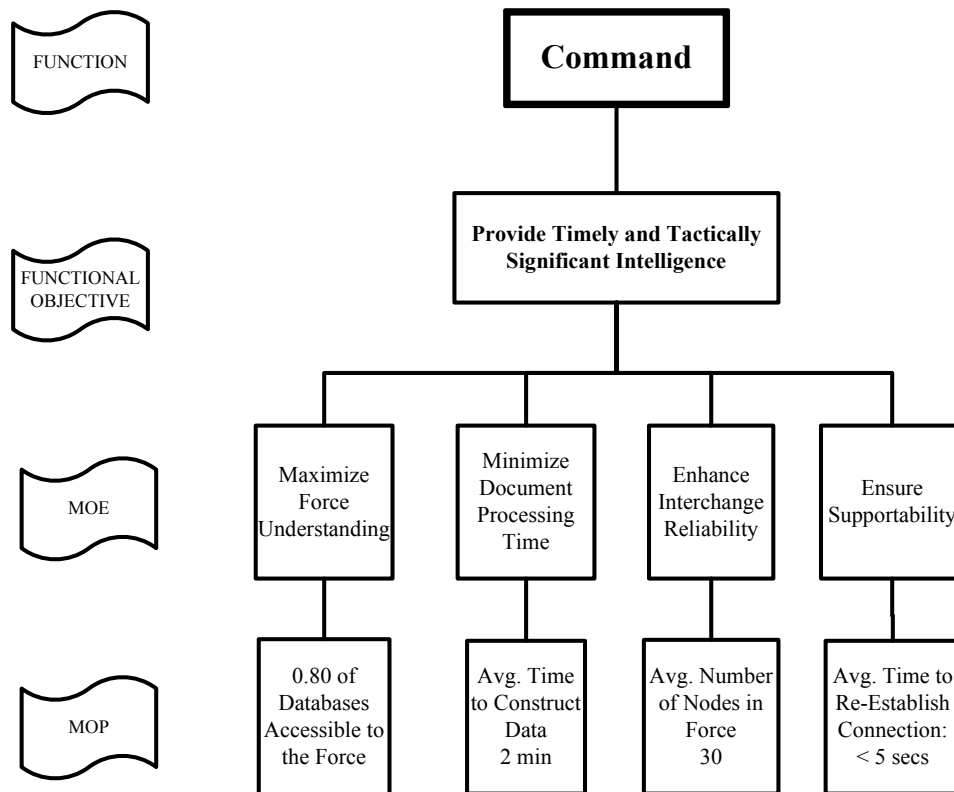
FUNCTION

Command

FUNCTIONAL OBJECTIVE

Provide Timely and Tactically Significant Intelligence

MOE

Maximize Force Understanding

Minimize Document Processing Time

Enhance Interchange Reliability

Ensure Supportability

MOP

0.80 of Databases Accessible to the Force

Avg. Time to Construct Data 2 min

Avg. Number of Nodes in Force 30

Avg. Time to Re-Establish Connection: < 5 secs